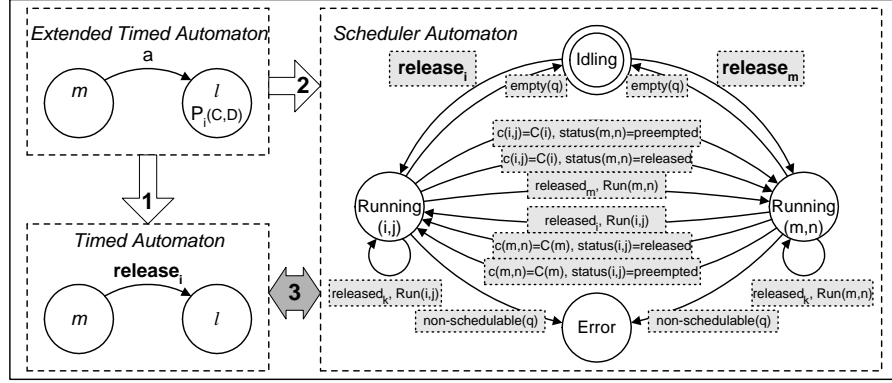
Extended Timed Automaton

a

$m$

$l$

$P_{i}(C,D)$

2

1

Timed Automaton

release$_i$

$m$

$l$

3

Scheduler Automaton

release$_i$

Idling

release$_m$

empty(q)

empty(q)

c(i,j)=C(i), status(m,n)=preempted

c(i,j)=C(i), status(m,n)=released

released$_m$, Run(m,n)

Running (i,j)

Running (m,n)

released$_i$, Run(i,j)

c(m,n)=C(m), status(i,j)=released

c(m,n)=C(m), status(i,j)=preempted

released$_k$, Run(i,j)

released$_k$, Run(m,n)

non-schedulable(q)

Error

non-schedulable(q)